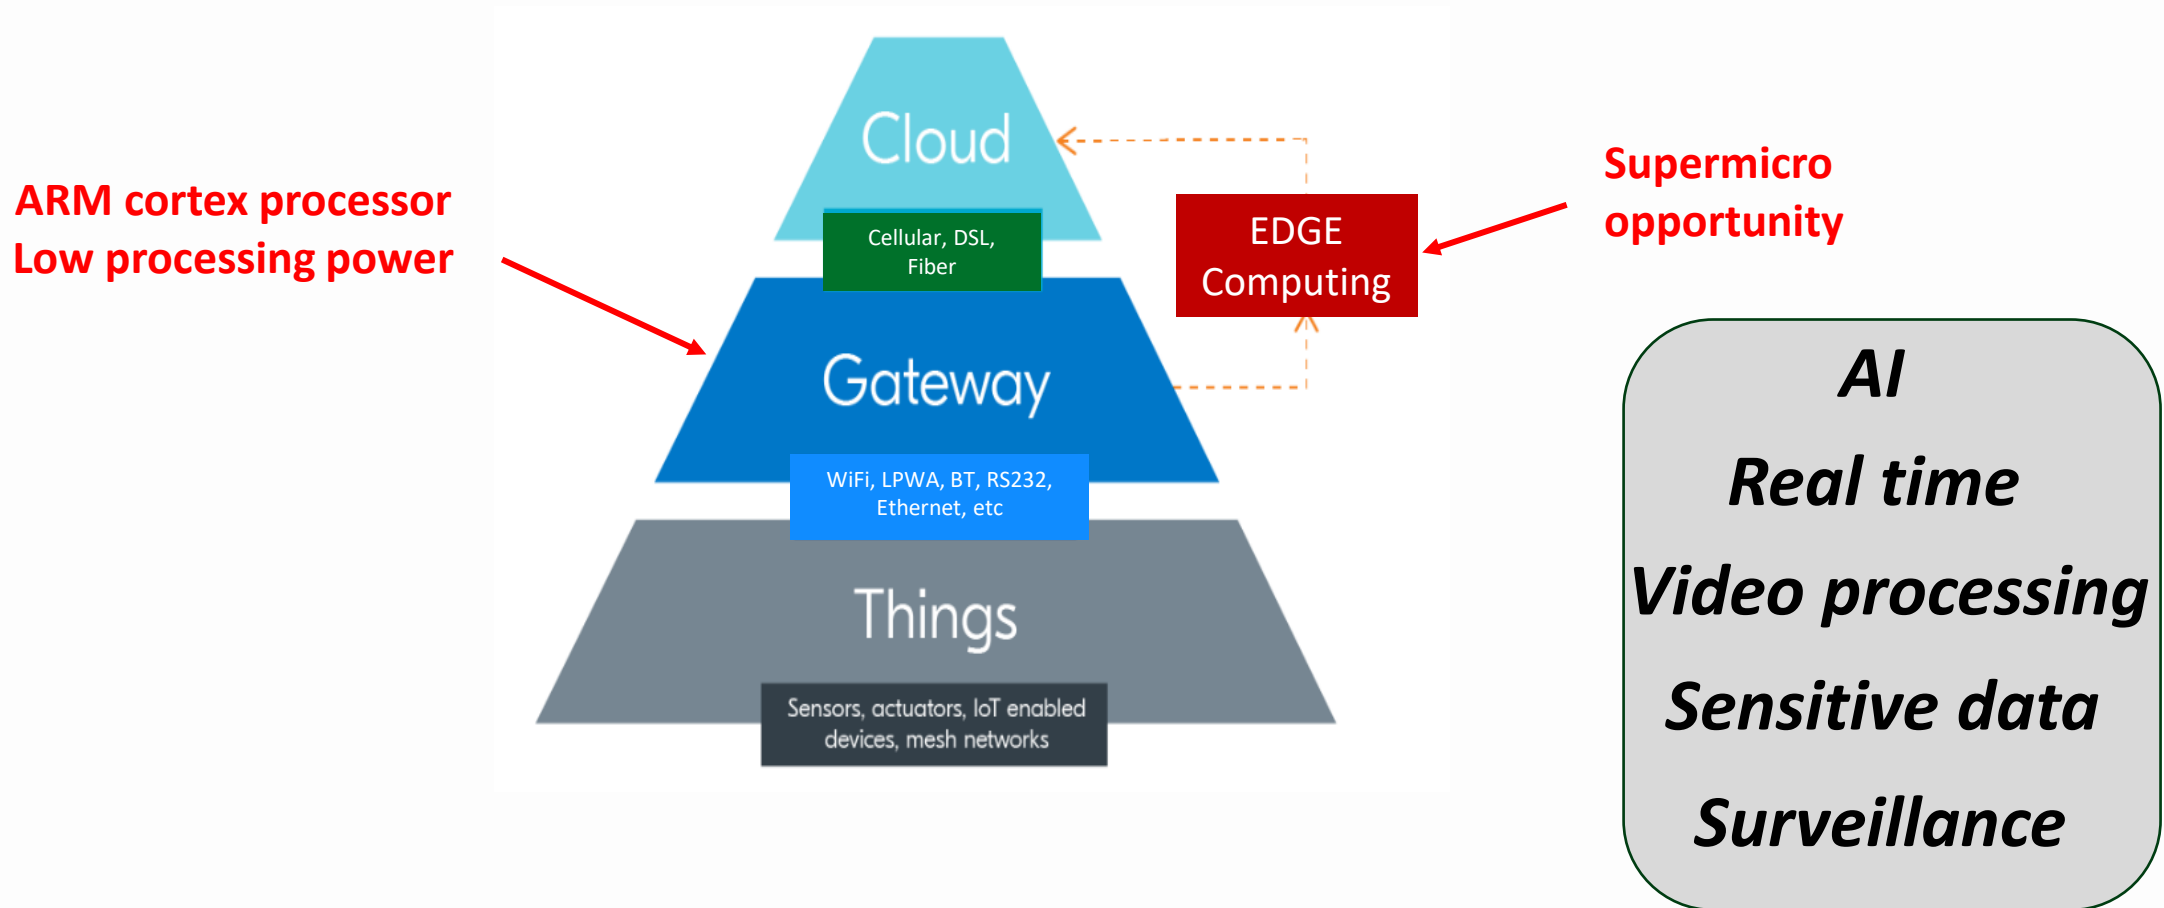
ARM cortex processor
Low processing power

Cloud

Cellular, DSL, Fiber

Gateway

WiFi, LPWA, BT, RS232, Ethernet, etc

Things

Sensors, actuators, IoT enabled devices, mesh networks

EDGE Computing

Supermicro opportunity

AI

Real time

Video processing

Sensitive data

Surveillance